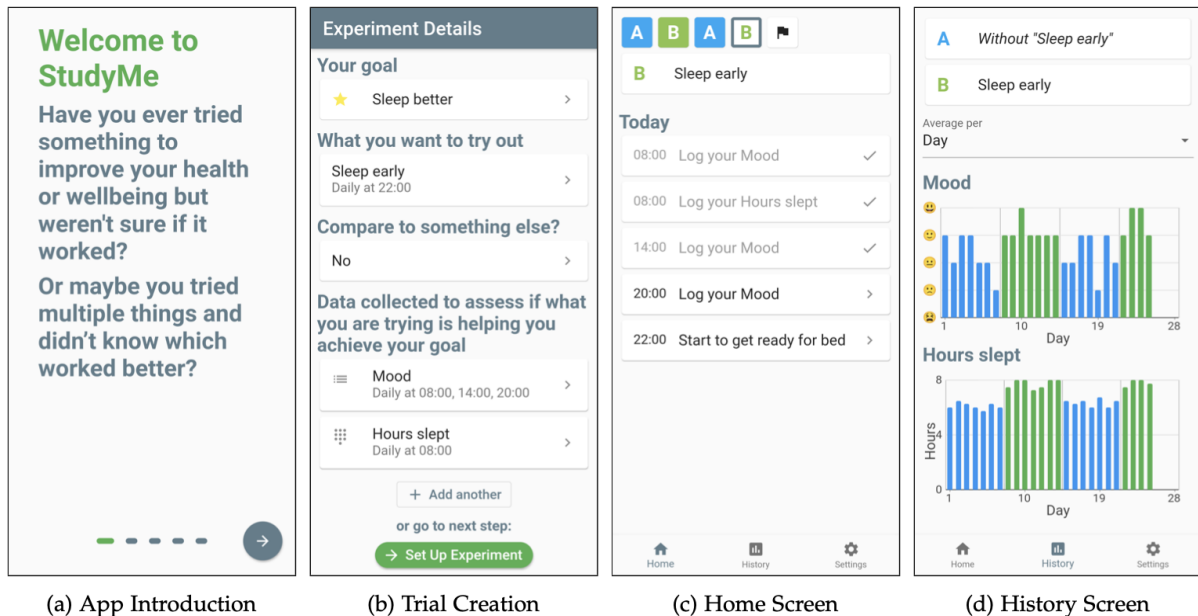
Welcome to StudyMe

Have you ever tried something to improve your health or wellbeing but weren't sure if it worked?

Or maybe you tried multiple things and didn't know which worked better?

(a) App Introduction

Experiment Details

Your goal

Sleep better

What you want to try out

Sleep early
Daily at 22:00

Compare to something else?

No

Data collected to assess if what you are trying is helping you achieve your goal

Mood
Daily at 08:00, 14:00, 20:00

Hours slept
Daily at 08:00

+ Add another

or go to next step:

Set Up Experiment

(b) Trial Creation

A B A B

B Sleep early

Today

08:00 Log your Mood

08:00 Log your Hours slept

14:00 Log your Mood

20:00 Log your Mood

22:00 Start to get ready for bed

Home History Settings

(c) Home Screen

A Without "Sleep early"

B Sleep early

Average per
Day

Mood

1 10 19 28
Day

Hours slept

8
4
0
Hours
1 10 19 28
Day

Home History Settings

(d) History Screen